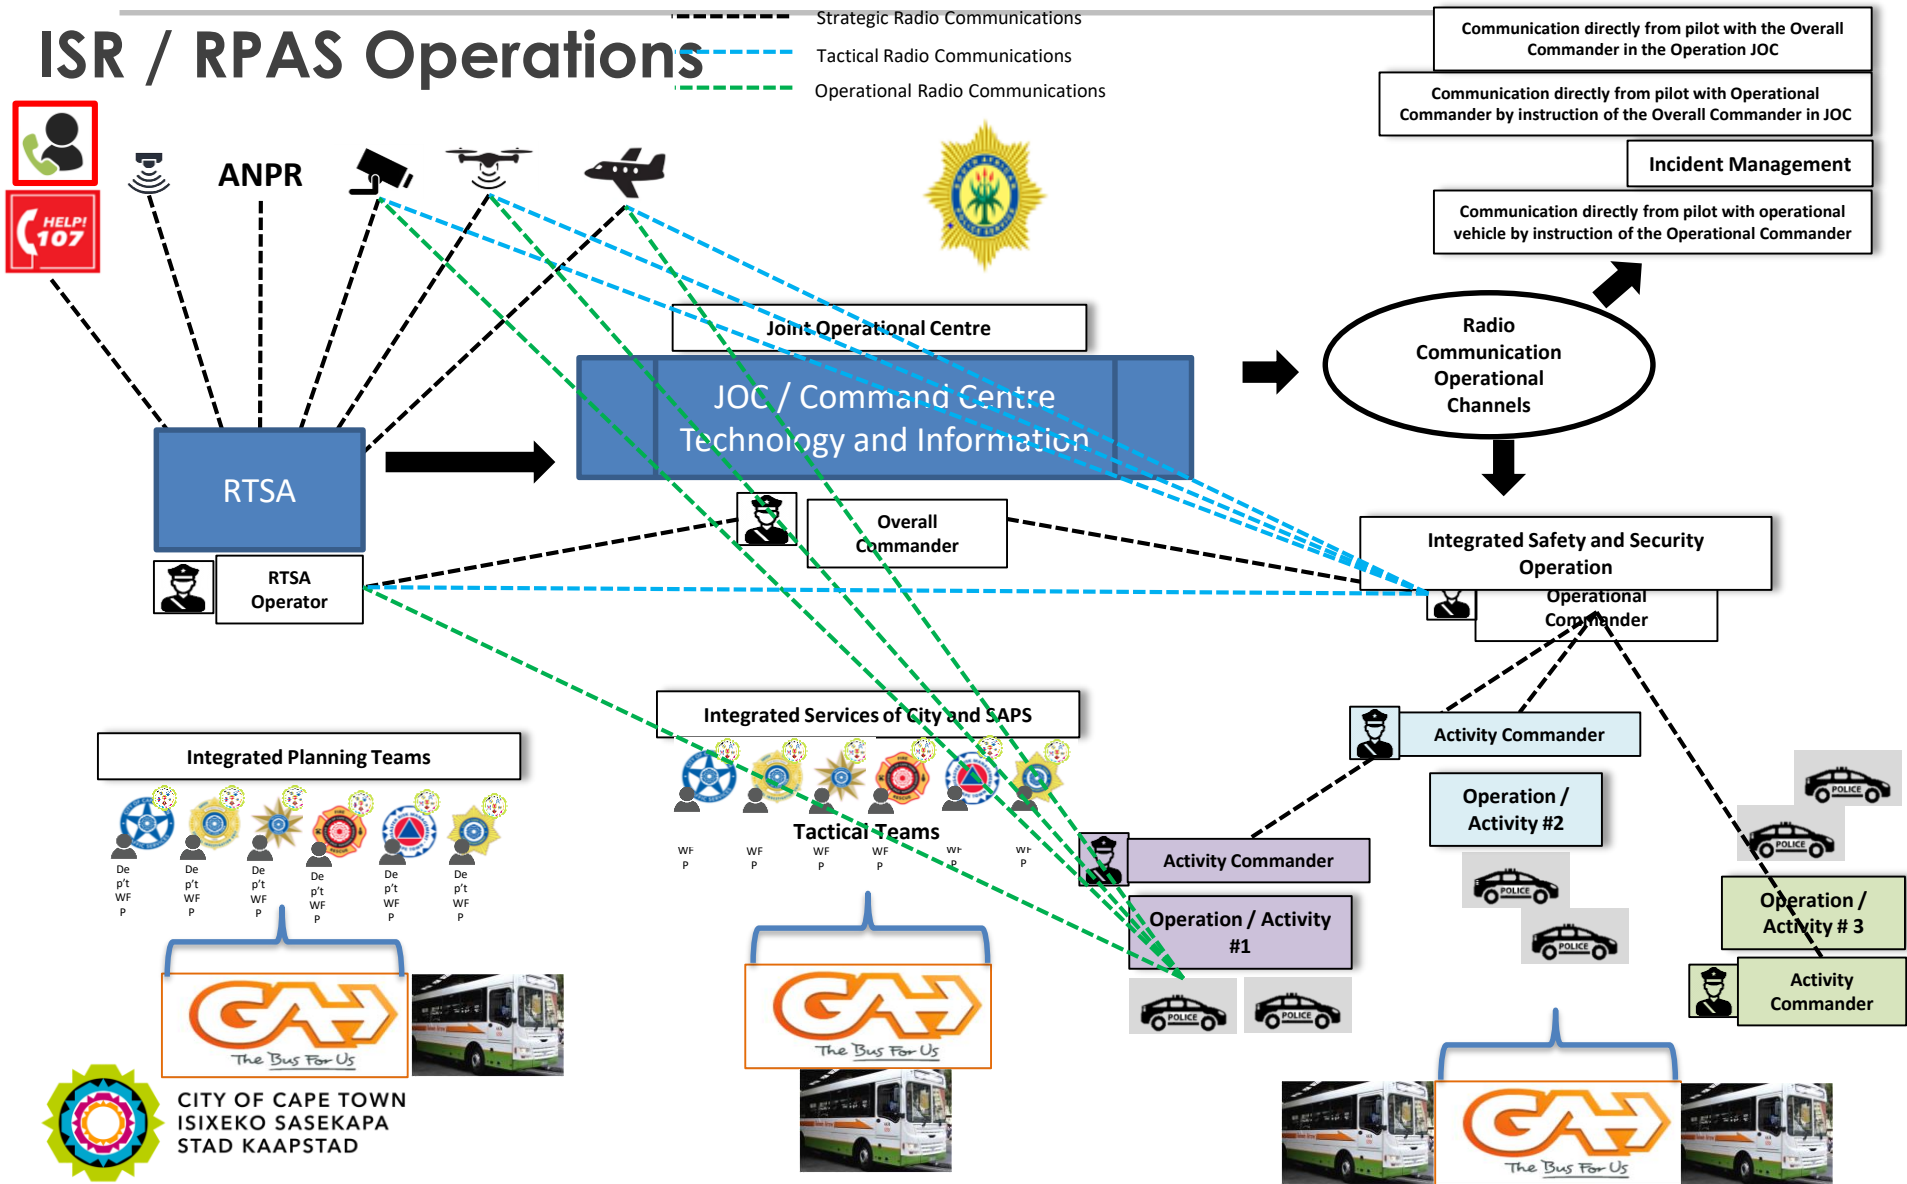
ISR / RPAS Operations

Strategic Radio Communications
Tactical Radio Communications
Operational Radio Communications

Communication directly from pilot with the Overall Commander in the Operation JOC

Communication directly from pilot with Operational Commander by instruction of the Overall Commander in JOC

Incident Management

Communication directly from pilot with operational vehicle by instruction of the Operational Commander

HELP! 107

ANPR

Joint Operational Centre

JOC / Command Centre Technology and Information

Radio Communication Operational Channels

RTSA

RTSA Operator

Overall Commander

Integrated Safety and Security Operation

Operational Commander

Integrated Services of City and SAPS

Integrated Planning Teams

Activity Commander

Operation / Activity #2

De p't WF P
De p't WF P
De p't WF P
De p't WF P
De p't WF P
De p't WF P

Tactical Teams

WF P
WF P
WF P
WF P
WF P
WF P

Activity Commander

Operation / Activity #1

Operation / Activity # 3

Activity Commander

POLICE
POLICE
POLICE
POLICE
POLICE
POLICE
POLICE

The Bus For Us
The Bus For Us
The Bus For Us

CITY OF CAPE TOWN
ISIXEKO SASEKAPA
STAD KAAPSTAD